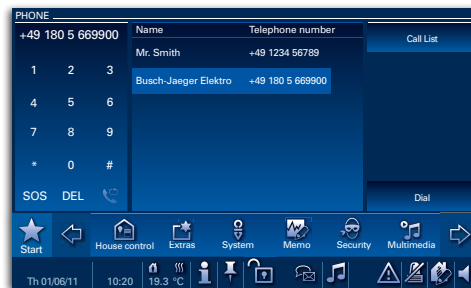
PHONE

+49 180 5 669900

1 2 3
4 5 6
7 8 9
* 0 #
SOS DEL

| Name | Telephone number |
|---|---|
| Mr. Smith | +49 1234 56789 |
| Busch-Jaeger Elektro | +49 180 5 669900 |

Call List

Dial

Start House control Extras System Memo Security Multimedia

Th 01/06/11 10:20 19.3 °C